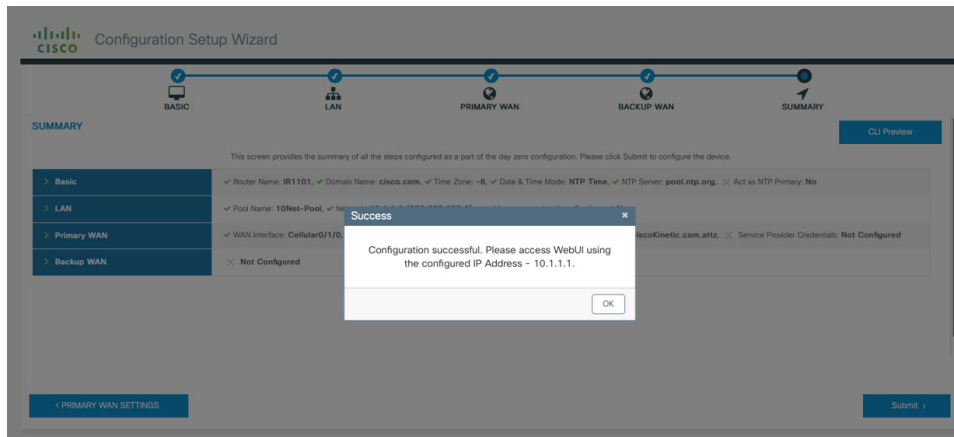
cisco Configuration Setup Wizard

BASIC LAN PRIMARY WAN BACKUP WAN SUMMARY

SUMMARY

CLI Preview

This screen provides the summary of all the steps configured as a part of the day zero configuration. Please click Submit to configure the device.

> Basic
✔ Router Name: IR1101, ✔ Domain Name: cisco.com, ✔ Time Zone: -6, ✔ Date & Time Mode: NTP Time, ✔ NTP Server: pool.ntp.org, ✕ Act as NTP Primary: No

> LAN
✔ Pool Name: 10Net-Pool, ✔ N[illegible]

> Primary WAN
✔ WAN Interface: Cellular0/1/0, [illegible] iscoKinetic.com.attz, ✕ Service Provider Credentials: Not Configured

> Backup WAN
✕ Not Configured

Success

Configuration successful. Please access WebUI using the configured IP Address - 10.1.1.1.

OK

‹ PRIMARY WAN SETTINGS

Submit ›